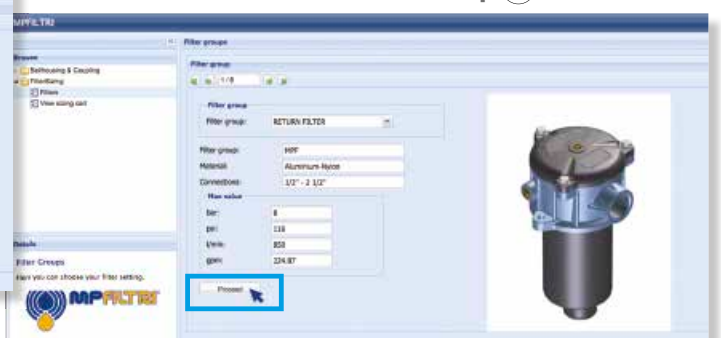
MPFILTRI

Browse

Bellhousing & Coupling

Filtering

Filters

View sizing cart

Details

Filter Groups

Here you can choose your filter setting.

MPFILTRI

Filter groups

Filter group

1 / 8

Filter group

Filter group: RETURN FILTER

Filter group: MPF

Material: Aluminium-Nylon

Connections: 1/2" - 2 1/2"

Max value

bar: 8

psi: 116

l/min: 850

gpm: 224.87

Proceed